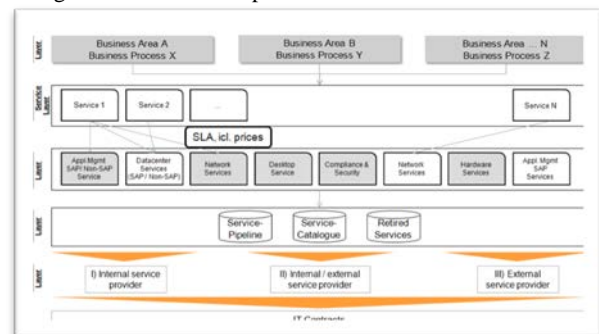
Layer

Business Area A
Business Process X

Business Area B
Business Process Y

Business Area ... N
Business Process Z

Service Layer

Service 1

Service 2

...

Service N

SLA, icl. prices

Layer

Appl. Mgmt SAP/ Non-SAP Service

Datacenter Services (SAP/ Non-SAP)

Network Services

Desktop Service

Compliance & Security

Network Services

Hardware Services

Appl. Mgmt SAP Services

Layer

Service-Pipeline

Service-Catalogue

Retired Services

Layer

I) Internal service provider

II) Internal / external service provider

III) External service provider

IT Contracts